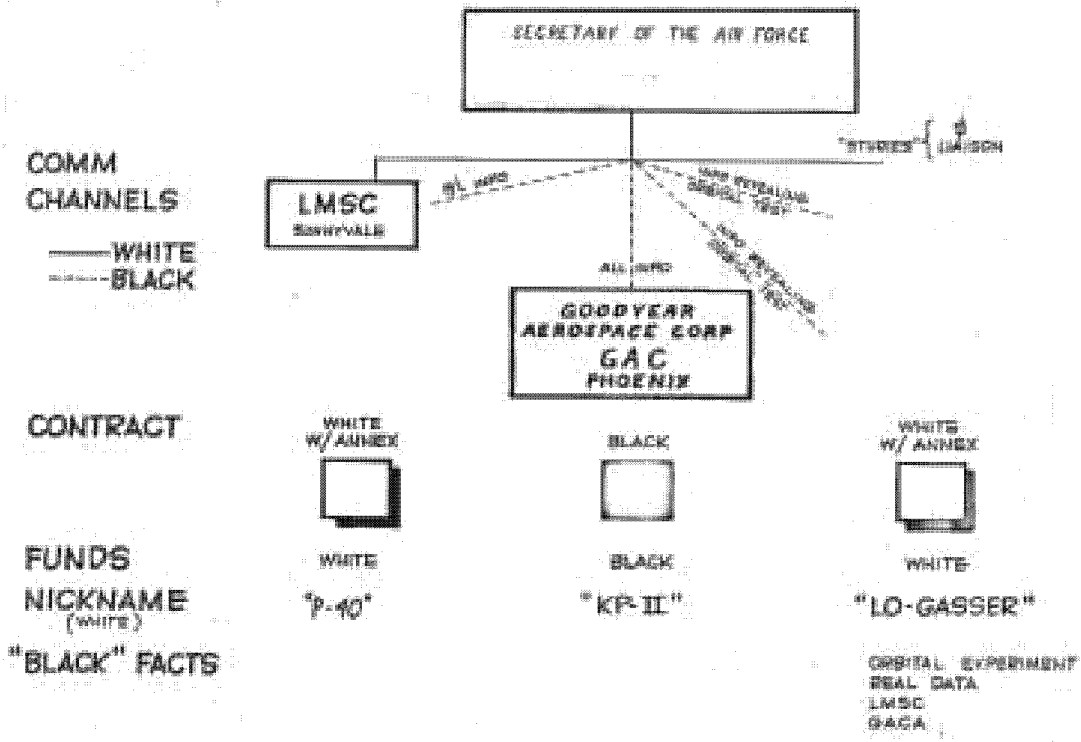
SECRETARY OF THE AIR FORCE

COMM CHANNELS

WHITE
BLACK

"STUDIES" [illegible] LIAISON

LMSC
SUNNYVALE

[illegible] INFO

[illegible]

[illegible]

ALL INFO

GOODYEAR AEROSPACE CORP
GAC
PHOENIX

CONTRACT

WHITE W/ ANNEX

BLACK

WHITE W/ ANNEX

FUNDS

WHITE

BLACK

WHITE

NICKNAME (WHITE)

"P-40"

"KP-II"

"LO-GASSER"

"BLACK" FACTS

ORBITAL EXPERIMENT
REAL DATA
LMSC
GACA